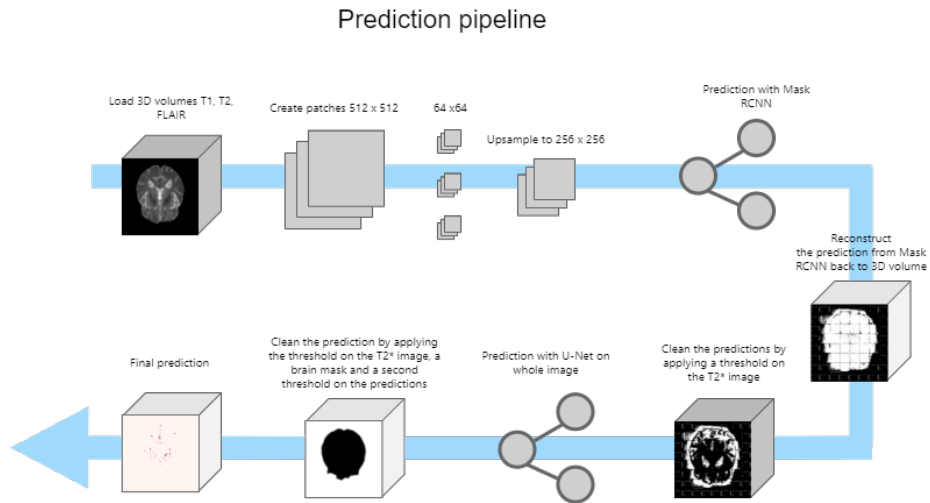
Prediction pipeline

Load 3D volumes T1, T2, FLAIR

Create patches 512 x 512

64 x64

Upsample to 256 x 256

Prediction with Mask RCNN

Reconstruct the prediction from Mask RCNN back to 3D volume

Clean the predictions by applying a threshold on the T2* image

Prediction with U-Net on whole image

Clean the prediction by applying the threshold on the T2* image, a brain mask and a second threshold on the predictions

Final prediction